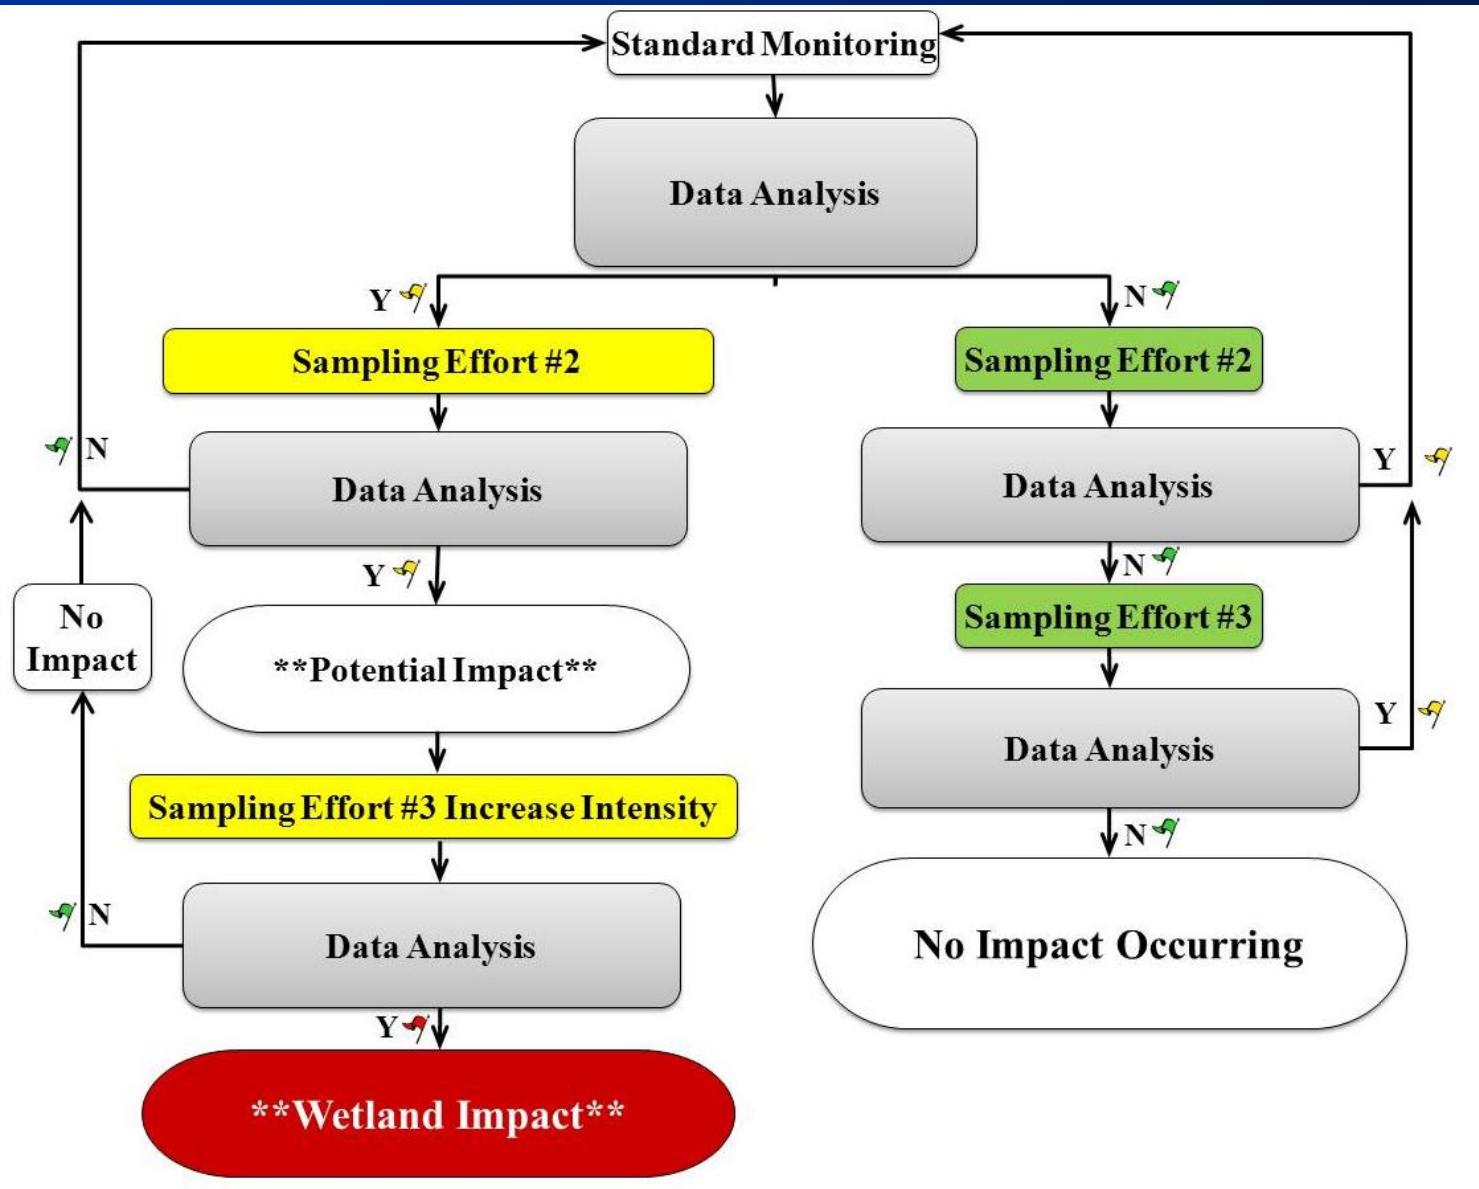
Standard Monitoring

Data Analysis

Y

N

Sampling Effort #2

Sampling Effort #2

N

Data Analysis

Data Analysis

Y

Y

N

Sampling Effort #3

No Impact

**Potential Impact**

Data Analysis

Y

Sampling Effort #3 Increase Intensity

N

N

Data Analysis

No Impact Occurring

Y

**Wetland Impact**